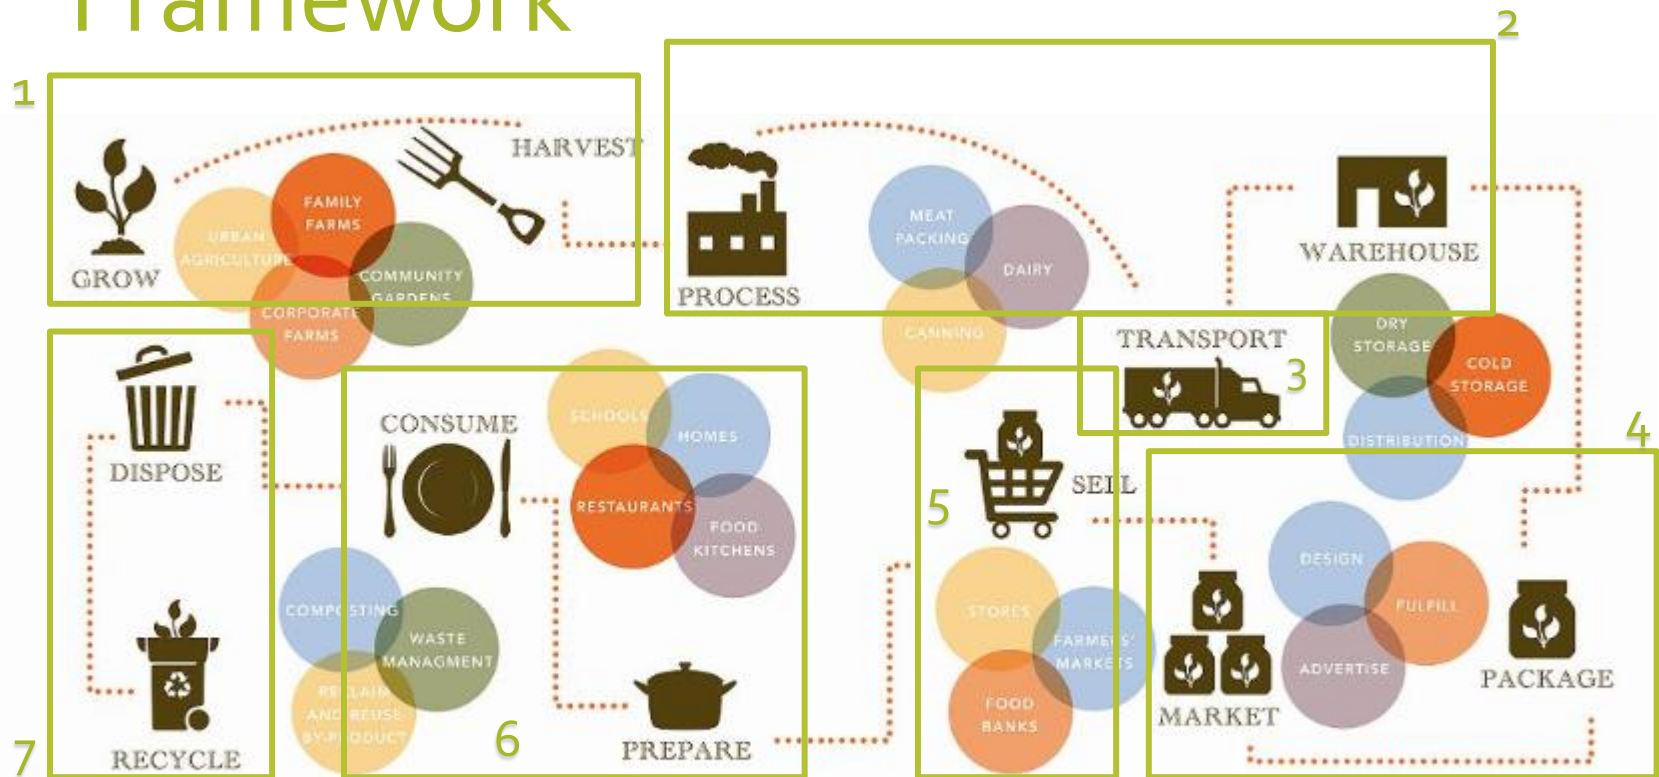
Framework

1
2

GROW
URBAN AGRICULTURE
FAMILY FARMS
COMMUNITY GARDENS
CORPORATE FARMS
HARVEST

PROCESS
MEAT PACKING
DAIRY
CANNING

WAREHOUSE
DRY STORAGE
COLD STORAGE
DISTRIBUTION

TRANSPORT
3

4

7
DISPOSE
RECYCLE

CONSUME
SCHOOLS
HOMES
RESTAURANTS
FOOD KITCHENS
COMPOSTING
WASTE MANAGMENT
RECLAIM AND REUSE BY-PRODUCT
6
PREPARE

5
SELL
STORES
FARMERS' MARKETS
FOOD BANKS

MARKET
DESIGN
FULFILL
ADVERTISE
PACKAGE